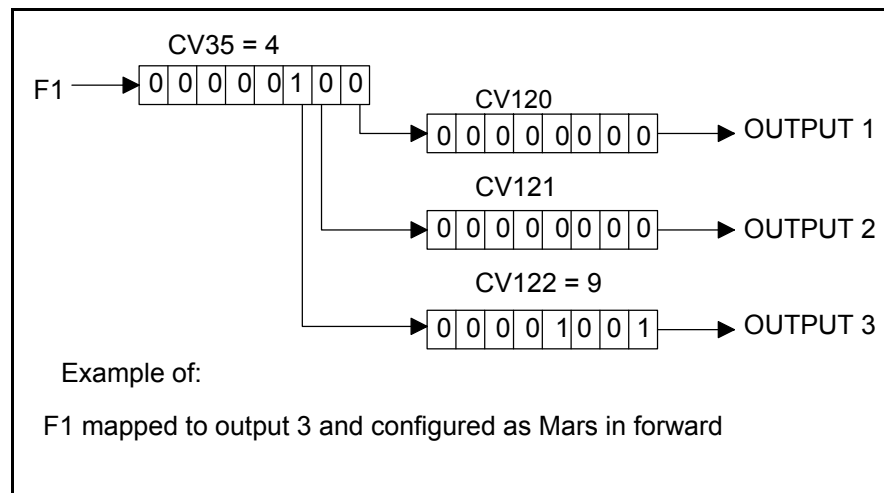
CV35 = 4

F1

0 0 0 0 0 1 0 0

CV120

0 0 0 0 0 0 0 0

OUTPUT 1

CV121

0 0 0 0 0 0 0 0

OUTPUT 2

CV122 = 9

0 0 0 0 1 0 0 1

OUTPUT 3

Example of:

F1 mapped to output 3 and configured as Mars in forward